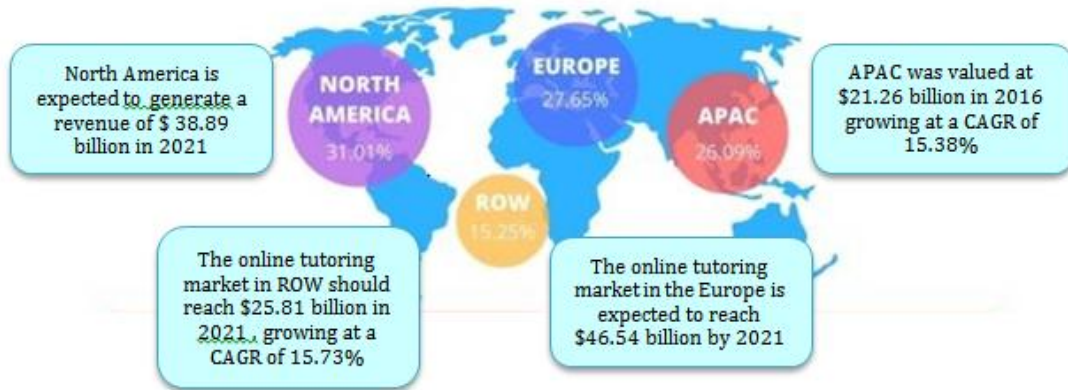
North America is expected to generate a revenue of $ 38.89 billion in 2021

NORTH AMERICA
31.01%

EUROPE
27.65%

APAC
26.09%

APAC was valued at \$21.26 billion in 2016 growing at a CAGR of 15.38%

ROW
15.25%

The online tutoring market in ROW should reach \$25.81 billion in 2021 , growing at a CAGR of 15.73%

The online tutoring market in the Europe is expected to reach \$46.54 billion by 2021